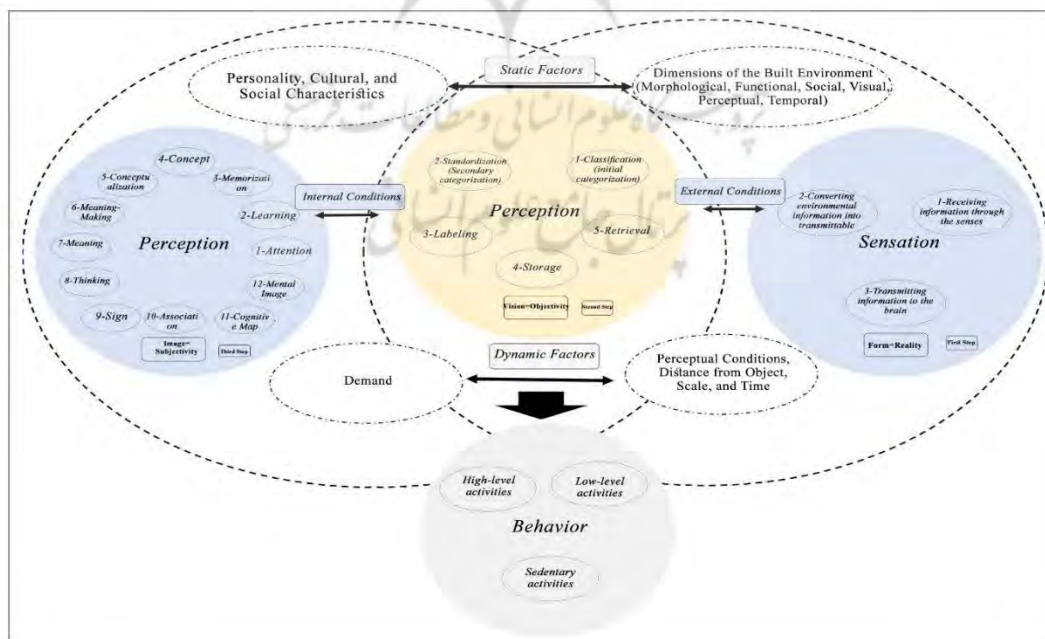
Personality, Cultural, and Social Characteristics

Static Factors

Dimensions of the Built Environment (Morphological, Functional, Social, Visual, Perceptual, Temporal)

پژوهشگاه علوم انسانی و مطالعات فرهنگی
پرتال جامع علوم انسانی

4-Concept
5-Conceptualization
3-Memorization
6-Meaning-Making
2-Learning
7-Meaning
Perception
1-Attention
8-Thinking
12-Mental Image
9-Sign
10-Association
11-Cognitive Map
Image=Subjectivity
Third Step

Internal Conditions

2-Standardization (Secondary categorization)
1-Classification (initial categorization)
Perception
3-Labeling
5-Retrieval
4-Storage
Vision=Objectivity
Second Step

External Conditions

2-Converting environmental information into transmittable
1-Receiving information through the senses
Sensation
3-Transmitting information to the brain
Form=Reality
First Step

Dynamic Factors

Demand

Perceptual Conditions, Distance from Object, Scale, and Time

High-level activities
Low-level activities
Behavior
Sedentary activities